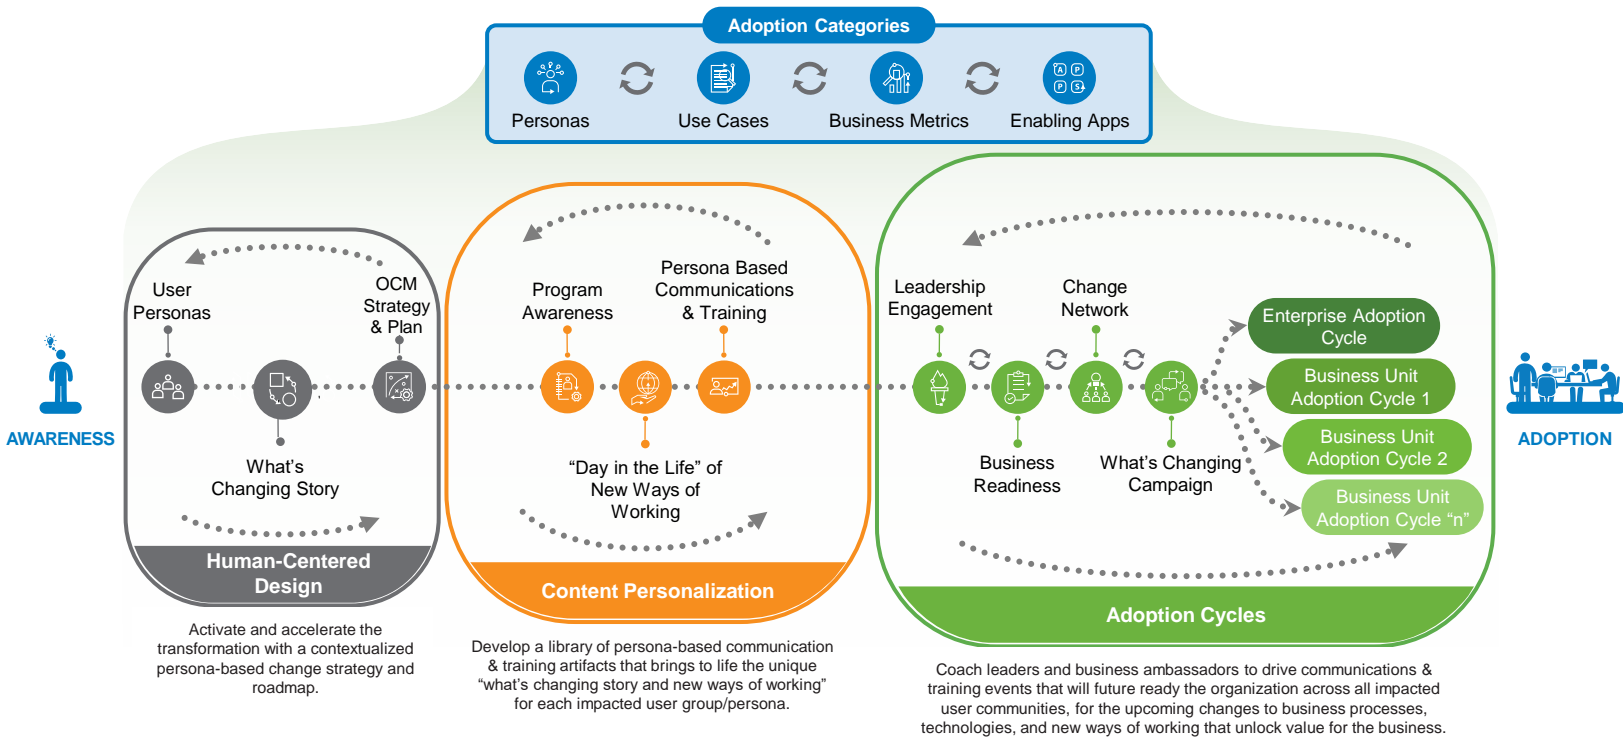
Adoption Categories

Personas

Use Cases

Business Metrics

Enabling Apps

AWARENESS

User Personas

OCM Strategy & Plan

What's Changing Story

Human-Centered Design

Activate and accelerate the transformation with a contextualized persona-based change strategy and roadmap.

Program Awareness

Persona Based Communications & Training

"Day in the Life" of New Ways of Working

Content Personalization

Develop a library of persona-based communication & training artifacts that brings to life the unique "what's changing story and new ways of working" for each impacted user group/persona.

Leadership Engagement

Change Network

Business Readiness

What's Changing Campaign

Enterprise Adoption Cycle

Business Unit Adoption Cycle 1

Business Unit Adoption Cycle 2

Business Unit Adoption Cycle "n"

Adoption Cycles

Coach leaders and business ambassadors to drive communications & training events that will future ready the organization across all impacted user communities, for the upcoming changes to business processes, technologies, and new ways of working that unlock value for the business.

ADOPTION